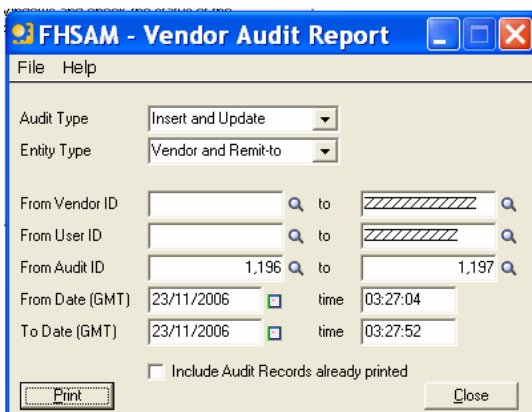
window and check the status of the

FHSAM - Vendor Audit Report

File Help

Audit Type Insert and Update

Entity Type Vendor and Remit-to

From Vendor ID to ZZZZZZZZZZZ

From User ID to ZZZZZZZZZ

From Audit ID 1,196 to 1,197

From Date (GMT) 23/11/2006 time 03:27:04

To Date (GMT) 23/11/2006 time 03:27:52

Include Audit Records already printed

Print

Close